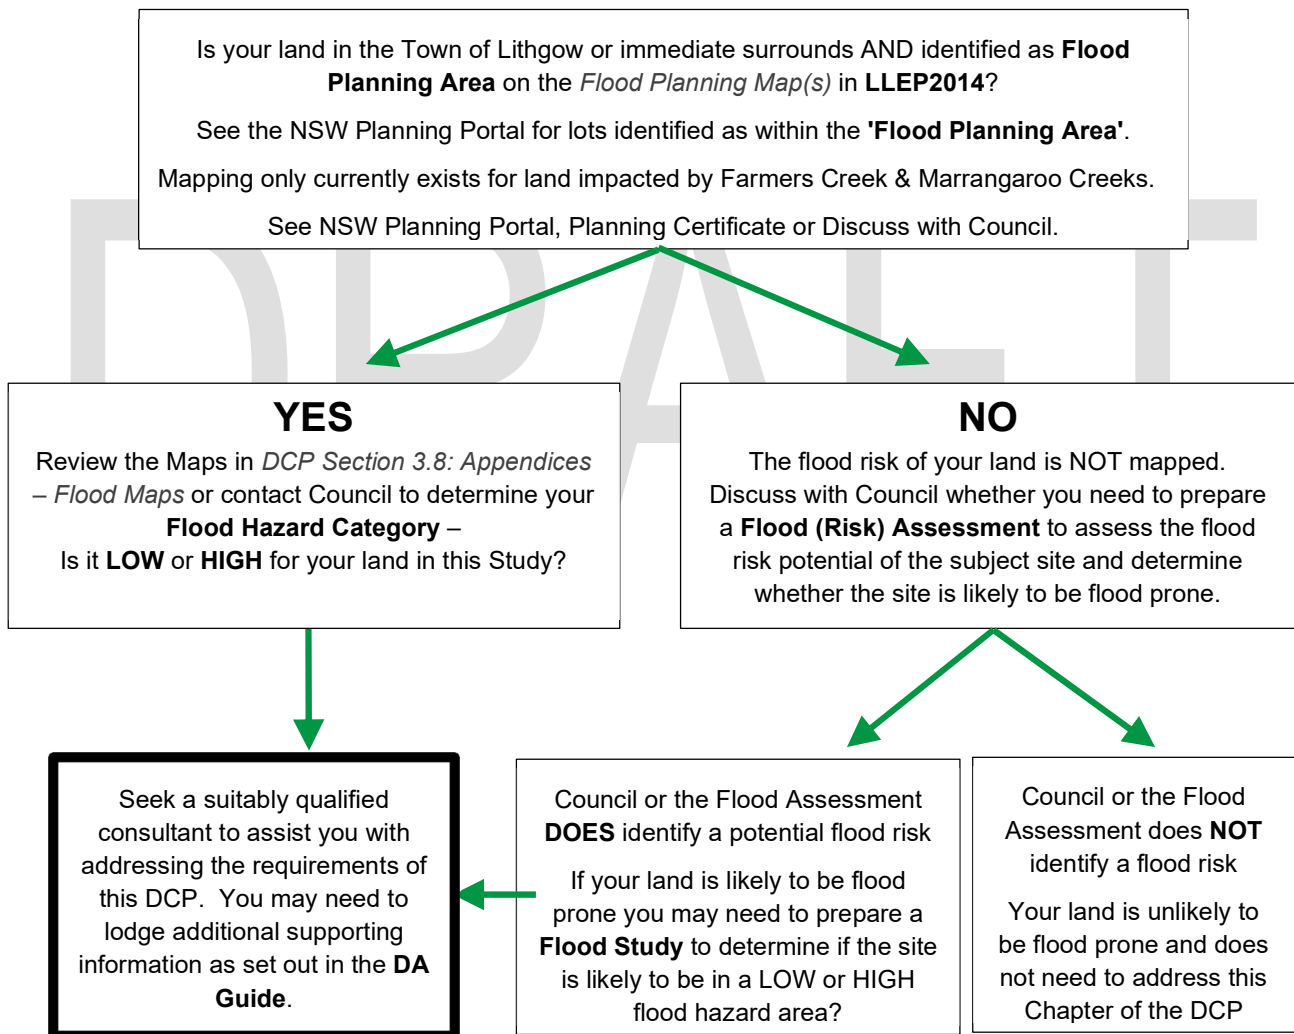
DRAFT

Is your land in the Town of Lithgow or immediate surrounds AND identified as **Flood Planning Area** on the *Flood Planning Map(s)* in **LLEP2014**?

See the NSW Planning Portal for lots identified as within the **'Flood Planning Area'**.

Mapping only currently exists for land impacted by Farmers Creek & Marrangaroo Creeks.

See NSW Planning Portal, Planning Certificate or Discuss with Council.

**YES**

Review the Maps in *DCP Section 3.8: Appendices – Flood Maps* or contact Council to determine your **Flood Hazard Category** – Is it **LOW** or **HIGH** for your land in this Study?

**NO**

The flood risk of your land is NOT mapped. Discuss with Council whether you need to prepare a **Flood (Risk) Assessment** to assess the flood risk potential of the subject site and determine whether the site is likely to be flood prone.

Seek a suitably qualified consultant to assist you with addressing the requirements of this DCP. You may need to lodge additional supporting information as set out in the **DA Guide**.

Council or the Flood Assessment **DOES** identify a potential flood risk

If your land is likely to be flood prone you may need to prepare a **Flood Study** to determine if the site is likely to be in a LOW or HIGH flood hazard area?

Council or the Flood Assessment does **NOT** identify a flood risk

Your land is unlikely to be flood prone and does not need to address this Chapter of the DCP